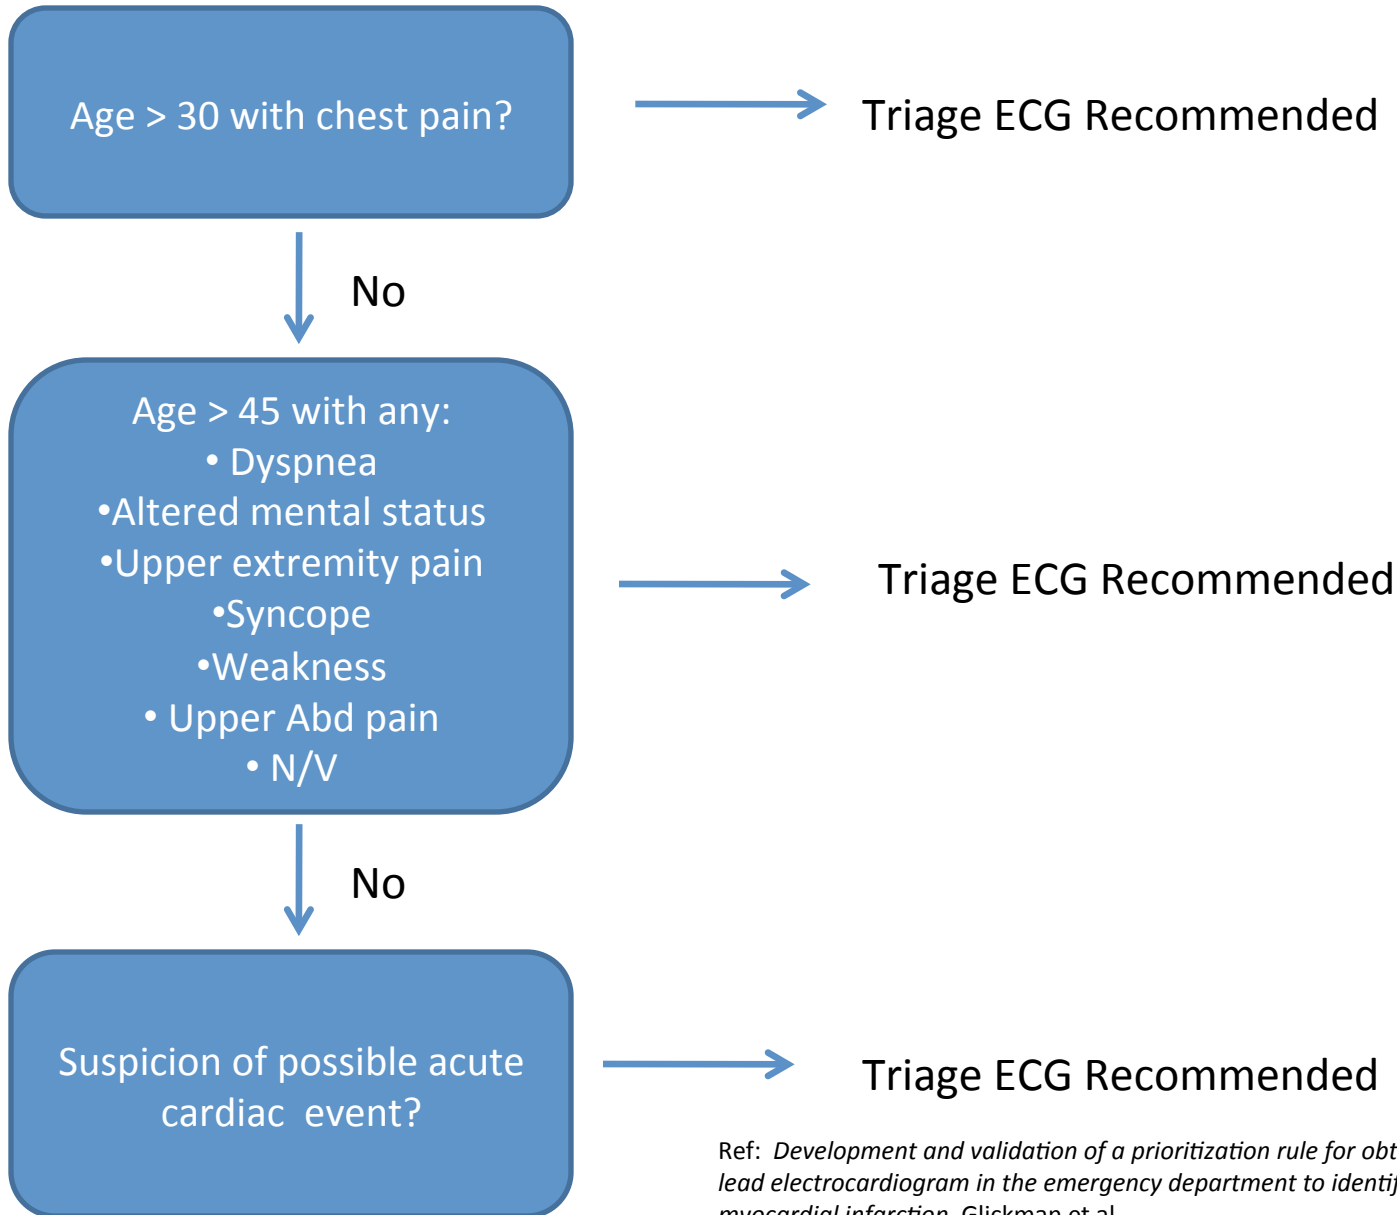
Age > 30 with chest pain?

Triage ECG Recommended

No

Age > 45 with any:
• Dyspnea
•Altered mental status
•Upper extremity pain
•Syncope
•Weakness
• Upper Abd pain
• N/V

Triage ECG Recommended

No

Suspicion of possible acute cardiac event?

Triage ECG Recommended

Ref: *Development and validation of a prioritization rule for obt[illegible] lead electrocardiogram in the emergency department to identif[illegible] myocardial infarction*. Glickman et al.